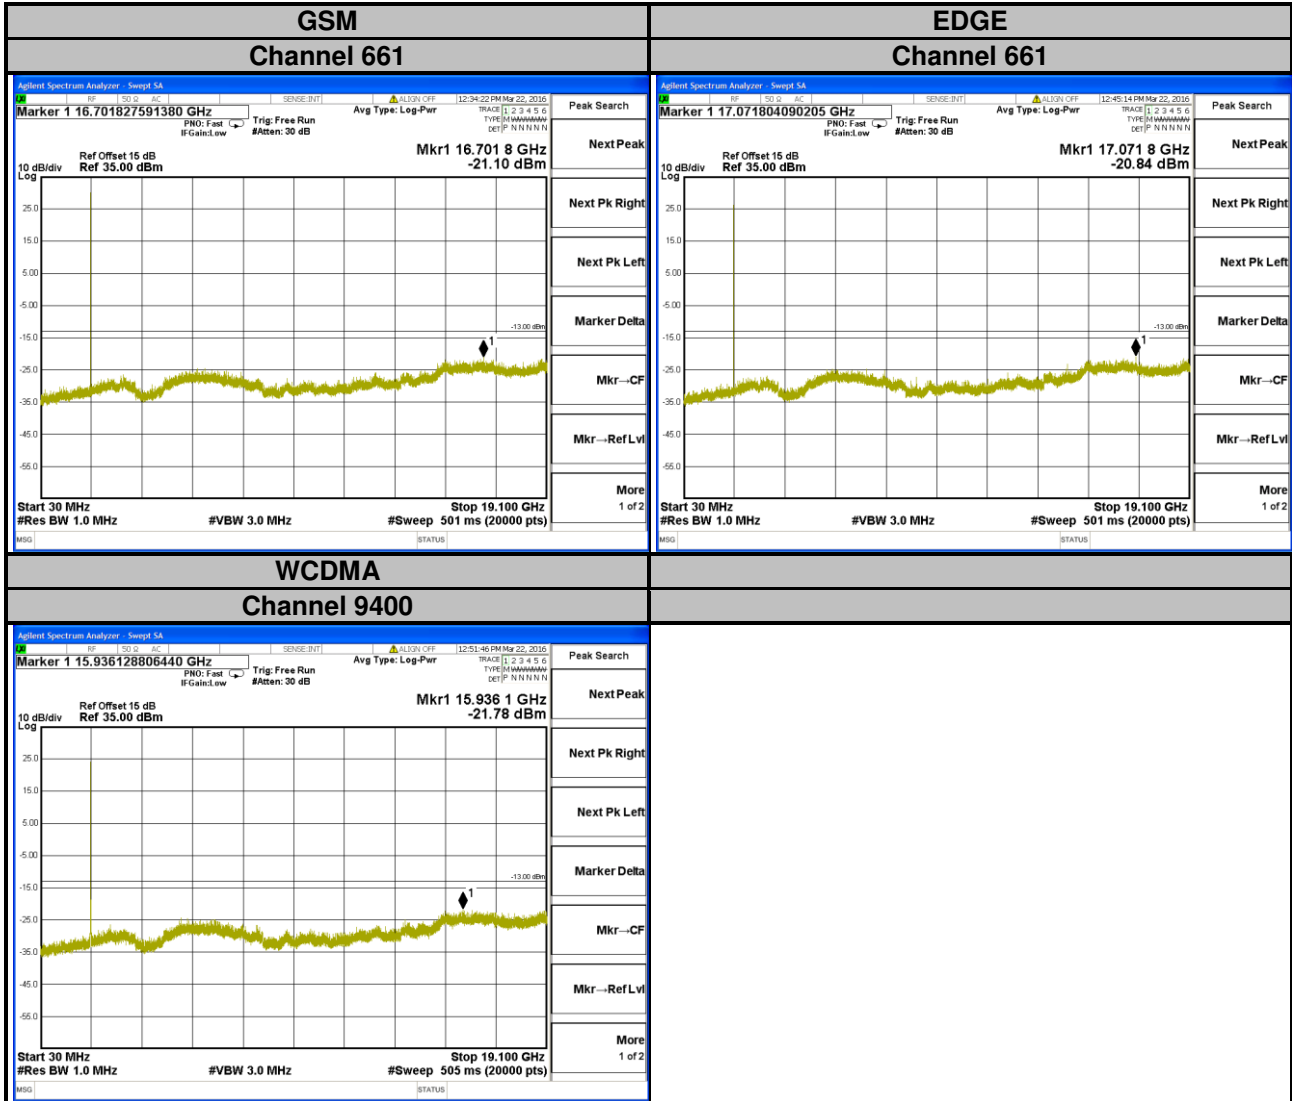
| GSM | EDGE |
|---|---|
| Channel 661 | Channel 661 |

Agilent Spectrum Analyzer - Swept SA
RF 50 Ω AC SENSE:INT ALIGN OFF 12:34:22 PM Mar 22, 2016
Marker 1 16.701827591380 GHz
PNO: Fast IFGain:Low
Trig: Free Run #Atten: 30 dB
Avg Type: Log-Pwr
TRACE 1 2 3 4 5 6 TYPE M WWWWW DET P N N N N N
Peak Search
Ref Offset 15 dB
10 dB/div Ref 35.00 dBm
Log
Mkr1 16.701 8 GHz
-21.10 dBm
25.0
15.0
5.00
-5.00
-15.0
-25.0
-35.0
-45.0
-55.0
-13.00 dBm
1
Start 30 MHz
#Res BW 1.0 MHz
#VBW 3.0 MHz
Stop 19.100 GHz
#Sweep 501 ms (20000 pts)
MSG STATUS
Next Peak
Next Pk Right
Next Pk Left
Marker Delta
Mkr→CF
Mkr→RefLvl
More
1 of 2

Agilent Spectrum Analyzer - Swept SA
RF 50 Ω AC SENSE:INT ALIGN OFF 12:45:14 PM Mar 22, 2016
Marker 1 17.071804090205 GHz
PNO: Fast IFGain:Low
Trig: Free Run #Atten: 30 dB
Avg Type: Log-Pwr
TRACE 1 2 3 4 5 6 TYPE M WWWWW DET P N N N N N
Peak Search
Ref Offset 15 dB
10 dB/div Ref 35.00 dBm
Log
Mkr1 17.071 8 GHz
-20.84 dBm
25.0
15.0
5.00
-5.00
-15.0
-25.0
-35.0
-45.0
-55.0
-13.00 dBm
1
Start 30 MHz
#Res BW 1.0 MHz
#VBW 3.0 MHz
Stop 19.100 GHz
#Sweep 501 ms (20000 pts)
MSG STATUS
Next Peak
Next Pk Right
Next Pk Left
Marker Delta
Mkr→CF
Mkr→RefLvl
More
1 of 2

| WCDMA | |
|---|---|
| Channel 9400 | |

Agilent Spectrum Analyzer - Swept SA
RF 50 Ω AC SENSE:INT ALIGN OFF 12:51:46 PM Mar 22, 2016
Marker 1 15.936128806440 GHz
PNO: Fast IFGain:Low
Trig: Free Run #Atten: 30 dB
Avg Type: Log-Pwr
TRACE 1 2 3 4 5 6 TYPE M WWWWW DET P N N N N N
Peak Search
Ref Offset 15 dB
10 dB/div Ref 35.00 dBm
Log
Mkr1 15.936 1 GHz
-21.78 dBm
25.0
15.0
5.00
-5.00
-15.0
-25.0
-35.0
-45.0
-55.0
-13.00 dBm
1
Start 30 MHz
#Res BW 1.0 MHz
#VBW 3.0 MHz
Stop 19.100 GHz
#Sweep 505 ms (20000 pts)
MSG STATUS
Next Peak
Next Pk Right
Next Pk Left
Marker Delta
Mkr→CF
Mkr→RefLvl
More
1 of 2